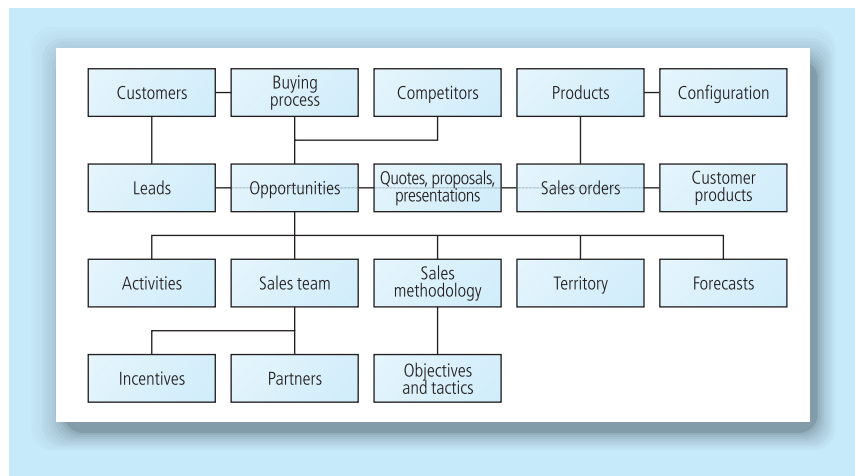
Customers

Buying process

Competitors

Products

Configuration

Leads

Opportunities

Quotes, proposals, presentations

Sales orders

Customer products

Activities

Sales team

Sales methodology

Territory

Forecasts

Incentives

Partners

Objectives and tactics